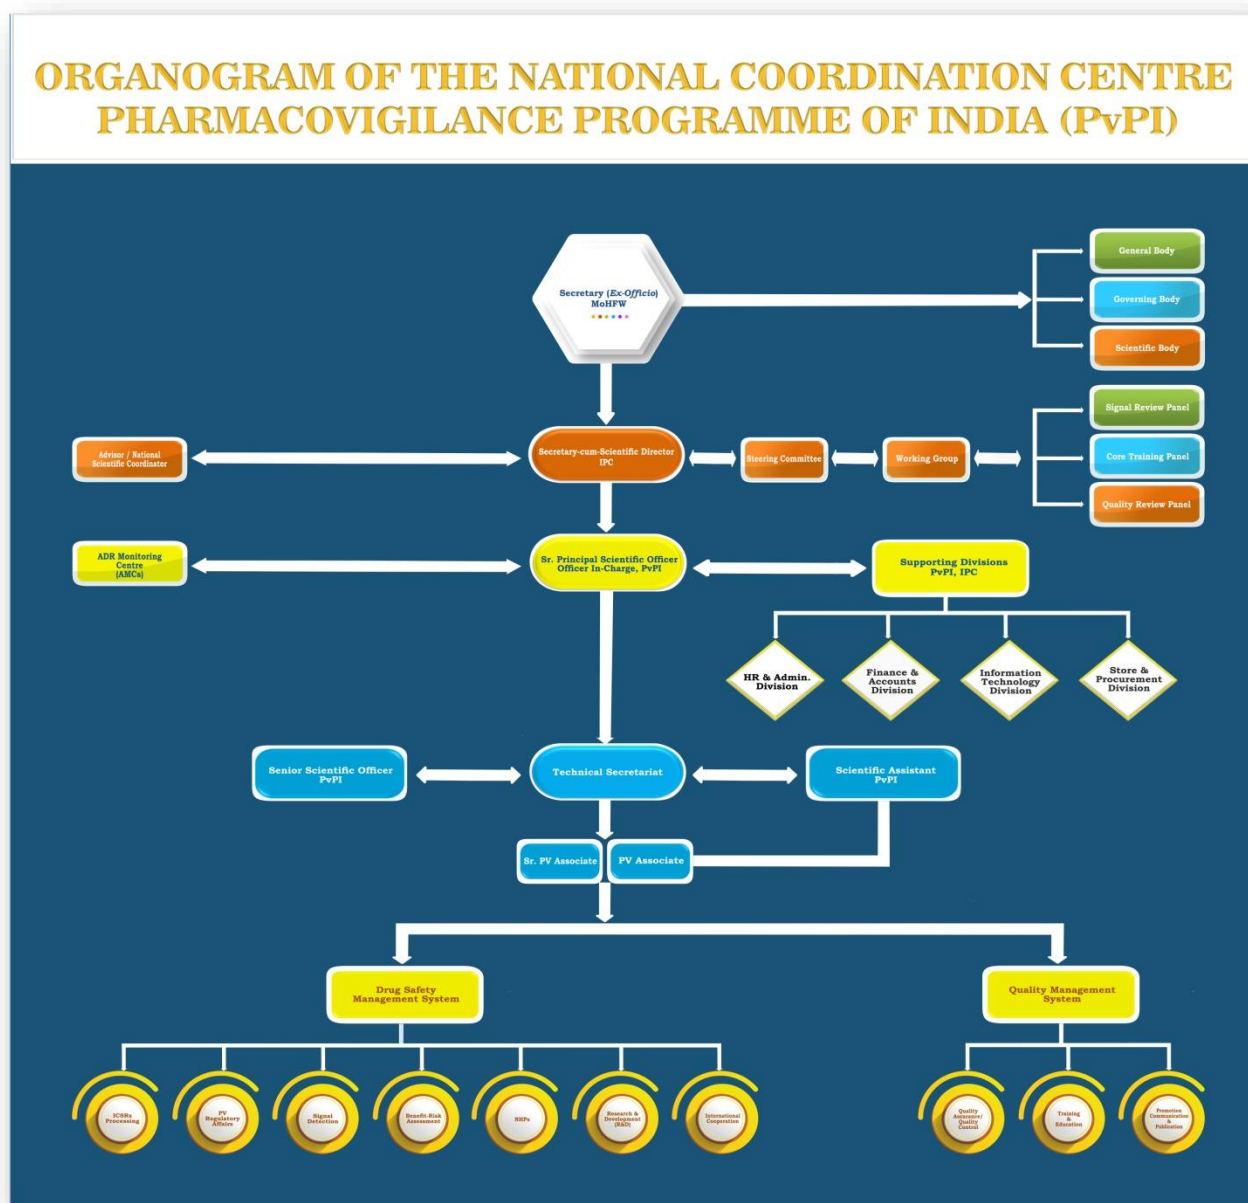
ORGANOGRAM OF THE NATIONAL COORDINATION CENTRE PHARMACOVIGILANCE PROGRAMME OF INDIA (PvPI)

Secretary (Ex-Officio) MoHFW

General Body

Governing Body

Scientific Body

Signal Review Panel

Core Training Panel

Quality Review Panel

Advisor / National Scientific Coordinator

Secretary-cum-Scientific Director IPC

Steering Committee

Working Group

ADR Monitoring Centre (AMCs)

Sr. Principal Scientific Officer Officer In-Charge, PvPI

Supporting Divisions PvPI, IPC

HR & Admin. Division

Finance & Accounts Division

Information Technology Division

Store & Procurement Division

Senior Scientific Officer PvPI

Technical Secretariat

Scientific Assistant PvPI

Sr. PV Associate

PV Associate

Drug Safety Management System

Quality Management System

ICSRs Processing

PV Regulatory Affairs

Signal Detection

Benefit-Risk Assessment

NHPs

Research & Development (R&D)

International Cooperation

Quality Assurance/ Quality Control

Training & Education

Promotion Communication & Publication